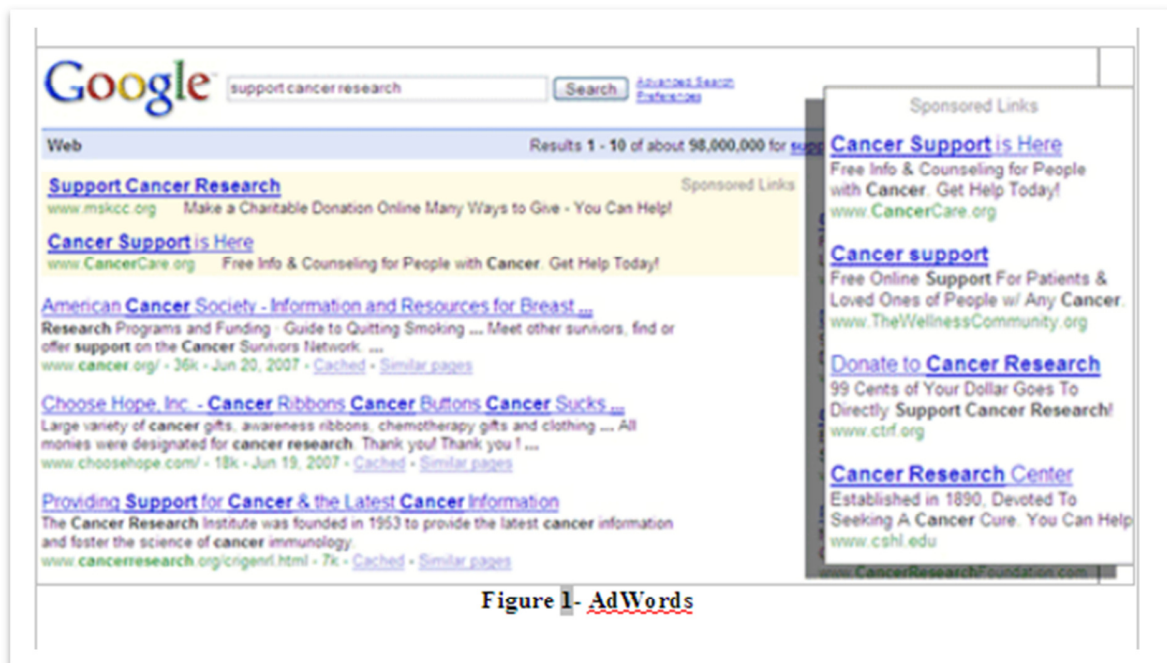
Google support cancer research Search Advanced Search Preferences

Web Results 1 - 10 of about 98,000,000 for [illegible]

Sponsored Links

Support Cancer Research
www.mskcc.org Make a Charitable Donation Online Many Ways to Give - You Can Help!

Cancer Support is Here
www.CancerCare.org Free Info & Counseling for People with Cancer. Get Help Today!

American Cancer Society - Information and Resources for Breast ...
Research Programs and Funding · Guide to Quitting Smoking .... Meet other survivors, find or offer support on the Cancer Survivors Network. ...
www.cancer.org/ - 36k - Jun 20, 2007 - Cached - Similar pages

Choose Hope, Inc. - Cancer Ribbons Cancer Buttons Cancer Sucks ...
Large variety of cancer gifts, awareness ribbons, chemotherapy gifts and clothing .... All monies were designated for cancer research. Thank you! Thank you ! ...
www.choosehope.com/ - 18k - Jun 19, 2007 - Cached - Similar pages

Providing Support for Cancer & the Latest Cancer Information
The Cancer Research Institute was founded in 1953 to provide the latest cancer information and foster the science of cancer immunology.
www.cancerresearch.org/crigenrl.html - 7k - Cached - Similar pages

Sponsored Links

Cancer Support is Here
Free Info & Counseling for People with Cancer. Get Help Today!
www.CancerCare.org

Cancer support
Free Online Support For Patients & Loved Ones of People w/ Any Cancer.
www.TheWellnessCommunity.org

Donate to Cancer Research
99 Cents of Your Dollar Goes To Directly Support Cancer Research!
www.ctrf.org

Cancer Research Center
Established in 1890, Devoted To Seeking A Cancer Cure. You Can Help
www.cshl.edu

www.CancerResearchFoundation.com

Figure 1- AdWords